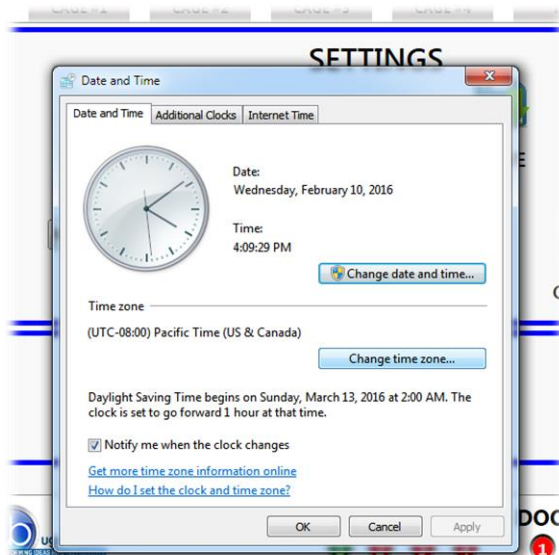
SETTINGS

Date and Time

Date and Time | Additional Clocks | Internet Time

Date:
Wednesday, February 10, 2016

Time:
4:09:29 PM

Change date and time...

Time zone

(UTC-08:00) Pacific Time (US & Canada)

Change time zone...

Daylight Saving Time begins on Sunday, March 13, 2016 at 2:00 AM. The clock is set to go forward 1 hour at that time.

Notify me when the clock changes

Get more time zone information online

How do I set the clock and time zone?

OK | Cancel | Apply

E

C

DOC

1